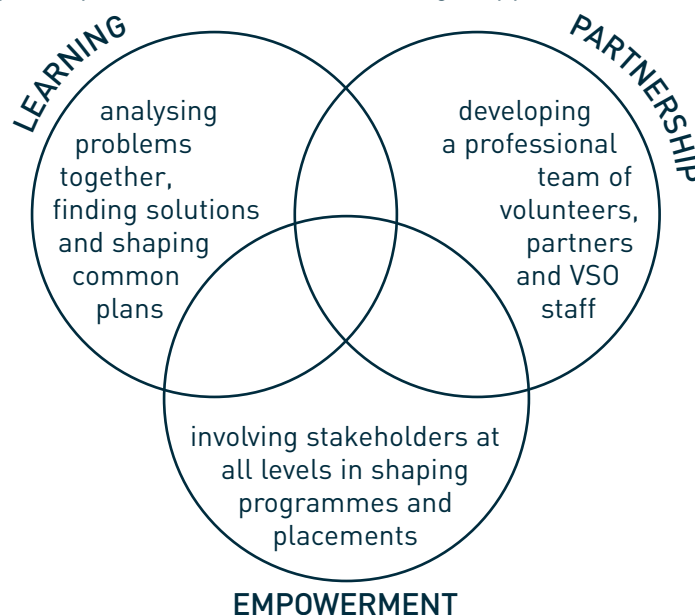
LEARNING

analysing problems together, finding solutions and shaping common plans

PARTNERSHIP

developing a professional team of volunteers, partners and VSO staff

involving stakeholders at all levels in shaping programmes and placements

EMPOWERMENT